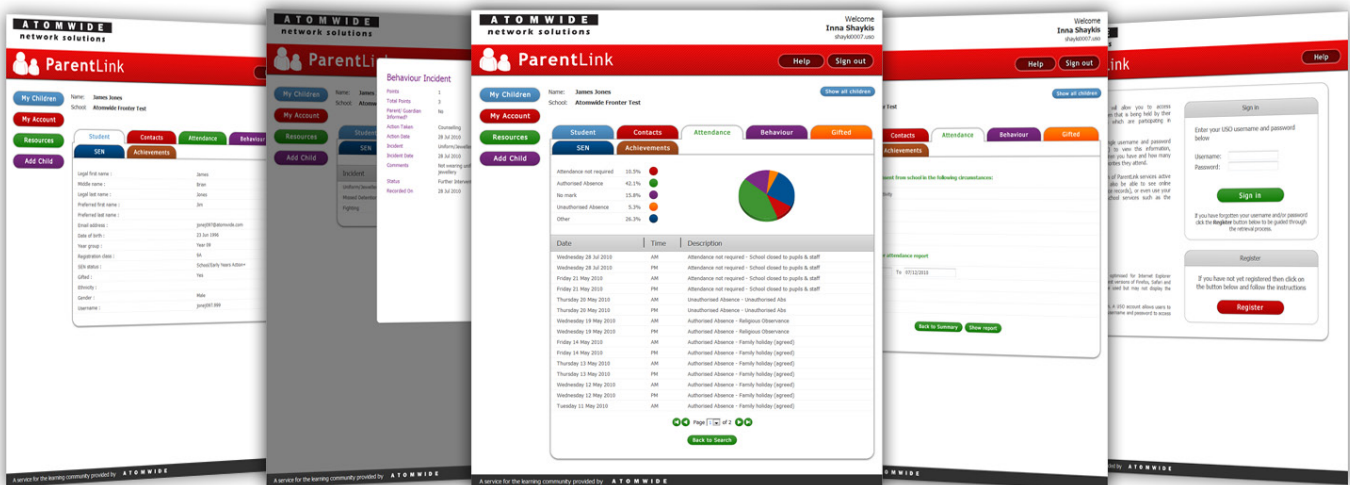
ATOMWIDE
network solutions

ParentLink

My Children
My Account
Resources
Add Child

Name: James Jones
School: Atomwide Frontier Test

Student | Contacts | Attendance | Behaviour
SEN | Achievements

| | |
|---|---|
| Legal first name : | James |
| Middle name : | Brian |
| Legal last name : | Jones |
| Preferred first name : | Jim |
| Preferred last name : | |
| Email address : | jjones97@atomwide.com |
| Date of birth : | 23 Jun 1996 |
| Year group : | Year 09 |
| Registration class : | 9A |
| SEN status : | School/Early Years Action+ |
| Gifted : | Yes |
| Ethnicity : | |
| Gender : | Male |
| Username : | jjones97.889 |

A service for the learning community provided by ATOMWIDE

ATOMWIDE
network solutions

ParentLink

My Children
My Account
Resources
Add Child

Name:
School: Atomwide

SEN

Incident
Uniform/Jewellery
Missed Detention
Fighting

Behaviour Incident

| | |
|---|---|
| Points | 1 |
| Total Points | 3 |
| Parent/ Guardian Informed? | No |
| Action Taken | Counselling |
| Action Date | 28 Jul 2010 |
| Incident | Uniform/Jewellery |
| Incident Date | 28 Jul 2010 |
| Comments | Not wearing and Jewellery |
| Status | Further Intervention |
| Recorded On | 28 Jul 2010 |

A service for the learning community provided by ATOMWIDE

ATOMWIDE
network solutions

Welcome
Inna Shaykis
shaykli007.uso

ParentLink

Help | Sign out

My Children
My Account
Resources
Add Child

Name: James Jones
School: Atomwide Frontier Test

Show all children

Student | Contacts | Attendance | Behaviour | Gifted
SEN | Achievements

| | |
|---|---|
| Attendance not required | 10.5% |
| Authorised Absence | 42.1% |
| No mark | 15.8% |
| Unauthorised Absence | 5.3% |
| Other | 26.3% |

| Date | Time | Description |
|---|---|---|
| Wednesday 28 Jul 2010 | AM | Attendance not required - School closed to pupils & staff |
| Wednesday 28 Jul 2010 | PM | Attendance not required - School closed to pupils & staff |
| Friday 21 May 2010 | AM | Attendance not required - School closed to pupils & staff |
| Friday 21 May 2010 | PM | Attendance not required - School closed to pupils & staff |
| Thursday 20 May 2010 | AM | Unauthorised Absence - Unauthorised Abs |
| Thursday 20 May 2010 | PM | Unauthorised Absence - Unauthorised Abs |
| Wednesday 19 May 2010 | AM | Authorised Absence - Religious Observance |
| Wednesday 19 May 2010 | PM | Authorised Absence - Religious Observance |
| Friday 14 May 2010 | AM | Authorised Absence - Family holiday (agreed) |
| Friday 14 May 2010 | PM | Authorised Absence - Family holiday (agreed) |
| Thursday 13 May 2010 | AM | Authorised Absence - Family holiday (agreed) |
| Thursday 13 May 2010 | PM | Authorised Absence - Family holiday (agreed) |
| Wednesday 12 May 2010 | AM | Authorised Absence - Family holiday (agreed) |
| Wednesday 12 May 2010 | PM | Authorised Absence - Family holiday (agreed) |
| Tuesday 11 May 2010 | AM | Authorised Absence - Family holiday (agreed) |

Page 1 of 2

Back to Search

A service for the learning community provided by ATOMWIDE

Welcome
Inna Shaykis
shaykli007.uso

Help | Sign out

Show all children

Test

Contacts | Attendance | Behaviour | Gifted
Achievements

ment from school in the following circumstances:

attendance report

To 07/12/2010

Back to Summary | Show report

ATOMWIDE

Help

Sign in

Enter your USO username and password below

Username:
Password:

Sign in

If you have forgotten your username and/or password click the Register button below to be guided through the retrieval process.

Register

If you have not yet registered then click on the button below and follow the instructions

Register

ATOMWIDE